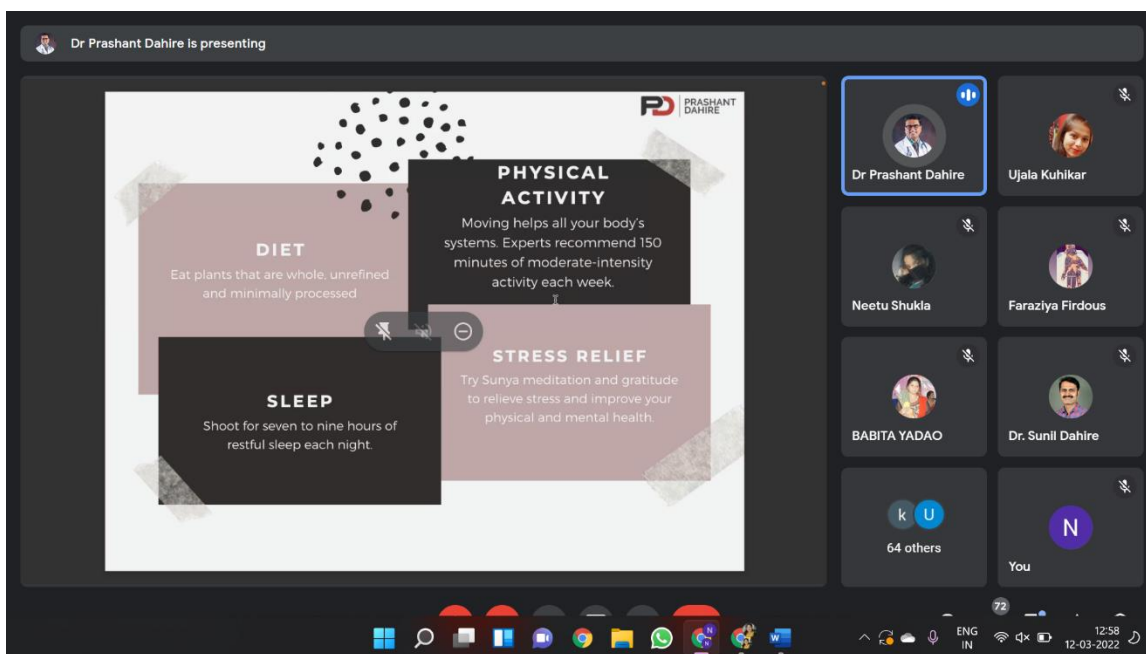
Dr Prashant Dahire is presenting

PD PRASHANT DAHIRE

PHYSICAL ACTIVITY
Moving helps all your body's systems. Experts recommend 150 minutes of moderate-intensity activity each week.

DIET
Eat plants that are whole, unrefined and minimally processed

STRESS RELIEF
Try Sunya meditation and gratitude to relieve stress and improve your physical and mental health.

SLEEP
Shoot for seven to nine hours of restful sleep each night.

Dr Prashant Dahire
Ujala Kuhikar
Neetu Shukla
Faraziya Firdous
BABITA YADAO
Dr. Sunil Dahire
k U
64 others
N
You

72

ENG IN
12:58
12-03-2022